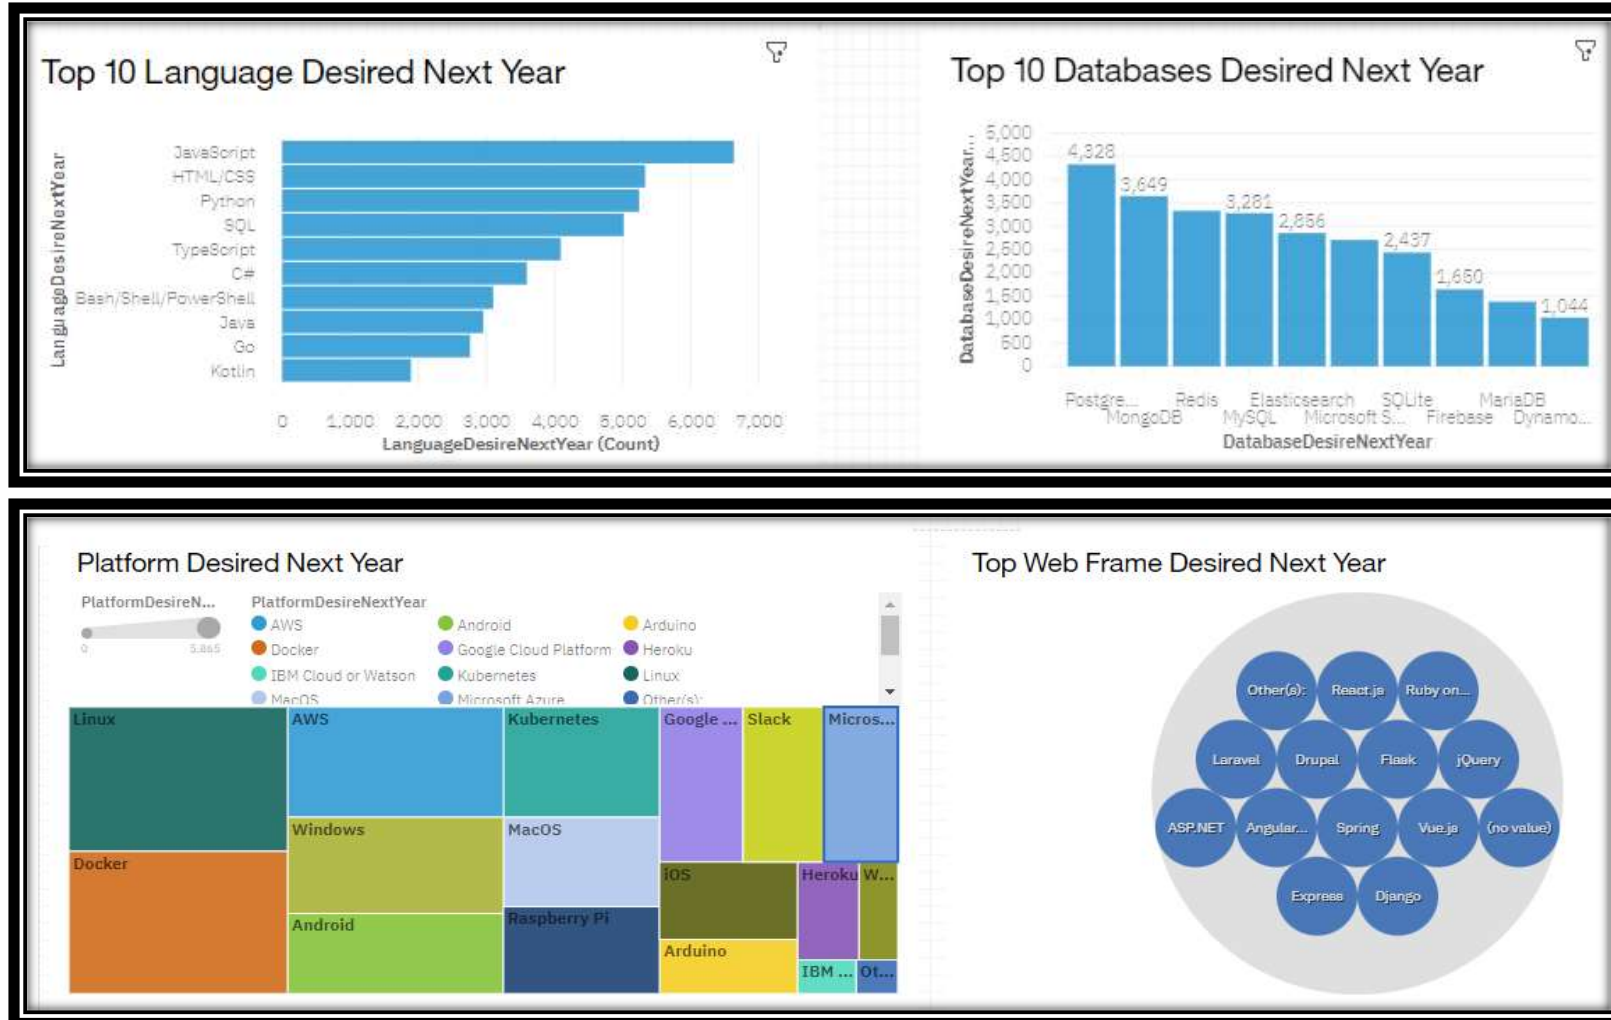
Top 10 Language Desired Next Year

LanguageDesireNextYear

JavaScript
HTML/CSS
Python
SQL
TypeScript
C#
Bash/Shell/PowerShell
Java
Go
Kotlin

0 1,000 2,000 3,000 4,000 5,000 6,000 7,000
LanguageDesireNextYear (Count)

Top 10 Databases Desired Next Year

DatabaseDesireNextYear...

5,000
4,500
4,000
3,500
3,000
2,500
2,000
1,500
1,000
500
0

4,328
3,649
3,281
2,856
2,437
1,650
1,044

Postgre... Redis Elasticsearch SQLite MariaDB
MongoDB MySQL Microsoft S... Firebase Dynamo...
DatabaseDesireNextYear

Platform Desired Next Year

PlatformDesireN...
0 5,865

PlatformDesireNextYear
AWS
Docker
IBM Cloud or Watson
MacOS
Android
Google Cloud Platform
Kubernetes
Microsoft Azure
Arduino
Heroku
Linux
Other(s):

Linux
AWS
Kubernetes
Google ...
Slack
Micros...
Windows
MacOS
Docker
iOS
Heroku
W...
Android
Raspberry Pi
Arduino
IBM ...
Ot...

Top Web Frame Desired Next Year

Other(s):
React.js
Ruby on...
Laravel
Drupal
Flask
jQuery
ASP.NET
Angular...
Spring
Vue.js
(no value)
Express
Django